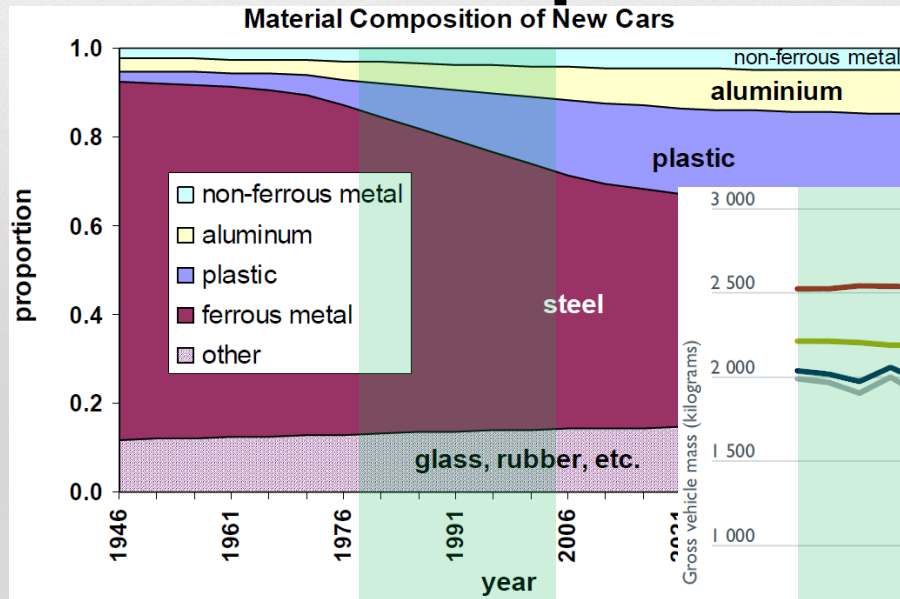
Material Composition of New Cars

1.0
0.8
0.6
0.4
0.2
0.0

proportion

non-ferrous metal
aluminium
plastic
steel
glass, rubber, etc.

non-ferrous metal
aluminum
plastic
ferrous metal
other

1946
1961
1976
1991
2006
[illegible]

year

3 000
2 500
2 000
1 500
1 000

Gross vehicle mass (kilograms)